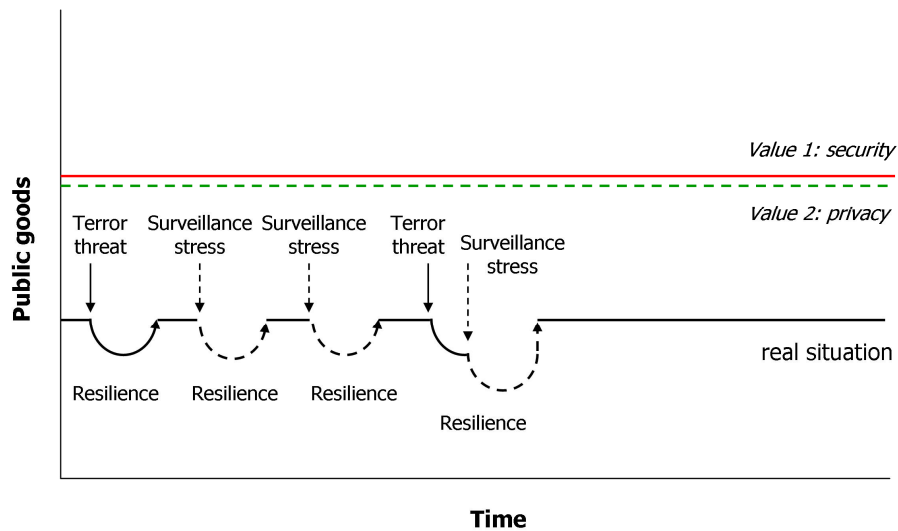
Value 1: security

Value 2: privacy

Public goods

Terror threat

Surveillance stress

Surveillance stress

Terror threat

Surveillance stress

real situation

Resilience

Resilience

Resilience

Resilience

Time